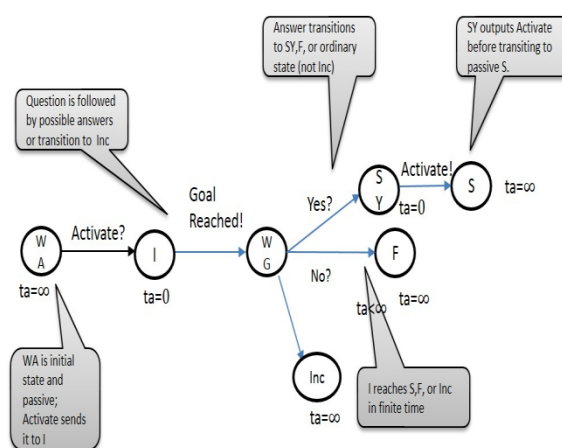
Answer transitions to SY,F, or ordinary state (not Inc)

SY outputs Activate before transiting to passive S.

Question is followed by possible answers or transition to Inc

Activate!

S Y

S

ta=∞

Goal Reached!

Yes?

ta=0

W A

Activate?

I

W G

F

ta=∞

No?

ta=0

ta<∞

ta=∞

Inc

ta=∞

WA is initial state and passive; Activate sends it to I

I reaches S,F, or Inc in finite time